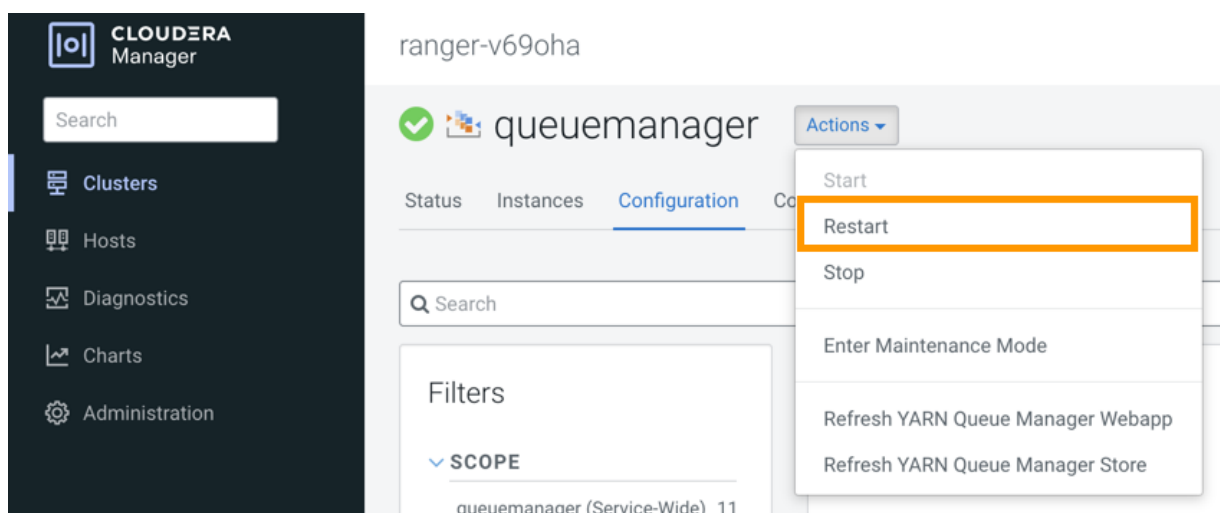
CLOUDERA
Manager

Search

Clusters

Hosts

Diagnostics

Charts

Administration

ranger-v69oha

queuemanager

Actions

Status Instances Configuration Co

Search

Filters

SCOPE

queuemanager (Service-Wide) 11

Start

Restart

Stop

Enter Maintenance Mode

Refresh YARN Queue Manager Webapp

Refresh YARN Queue Manager Store